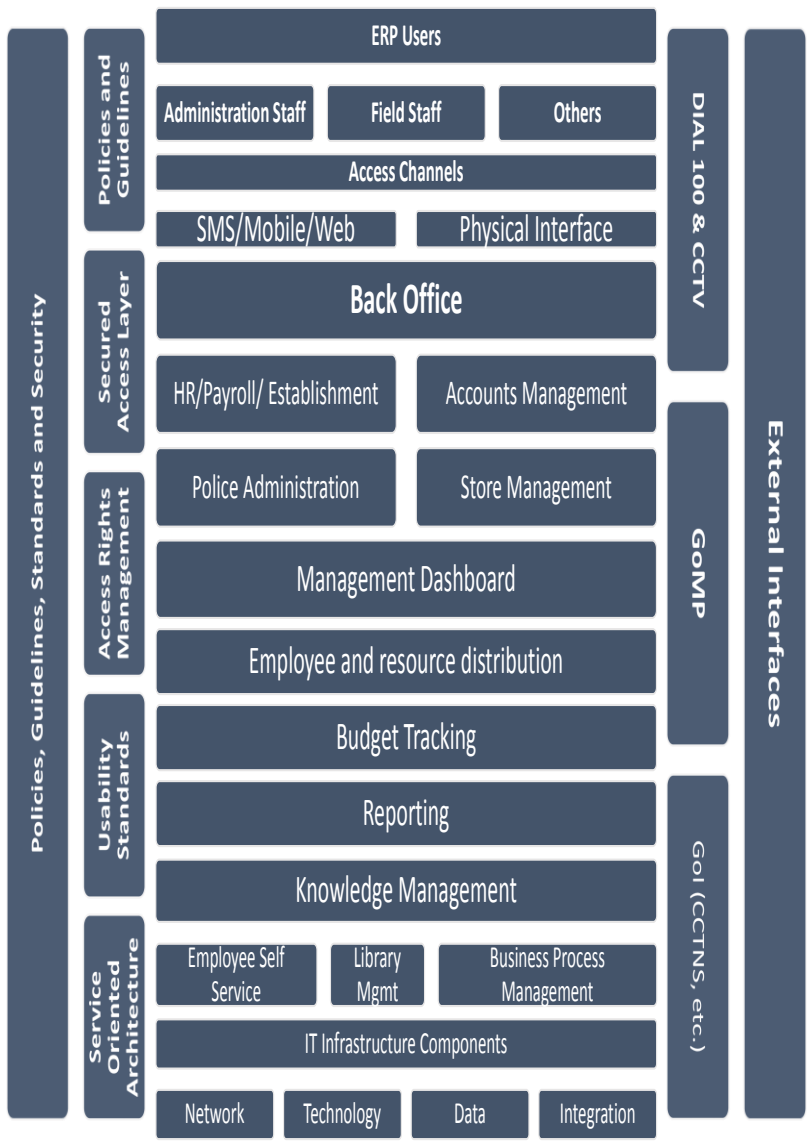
Policies, Guidelines, Standards and Security

Policies and Guidelines

Secured Access Layer

Access Rights Management

Usability Standards

Service Oriented Architecture

ERP Users

Administration Staff

Field Staff

Others

Access Channels

SMS/Mobile/Web

Physical Interface

Back Office

HR/Payroll/ Establishment

Accounts Management

Police Administration

Store Management

Management Dashboard

Employee and resource distribution

Budget Tracking

Reporting

Knowledge Management

Employee Self Service

Library Mgmt

Business Process Management

IT Infrastructure Components

Network

Technology

Data

Integration

DIAL 100 & CCTV

GoMP

GoI (CCTNS, etc.)

External Interfaces